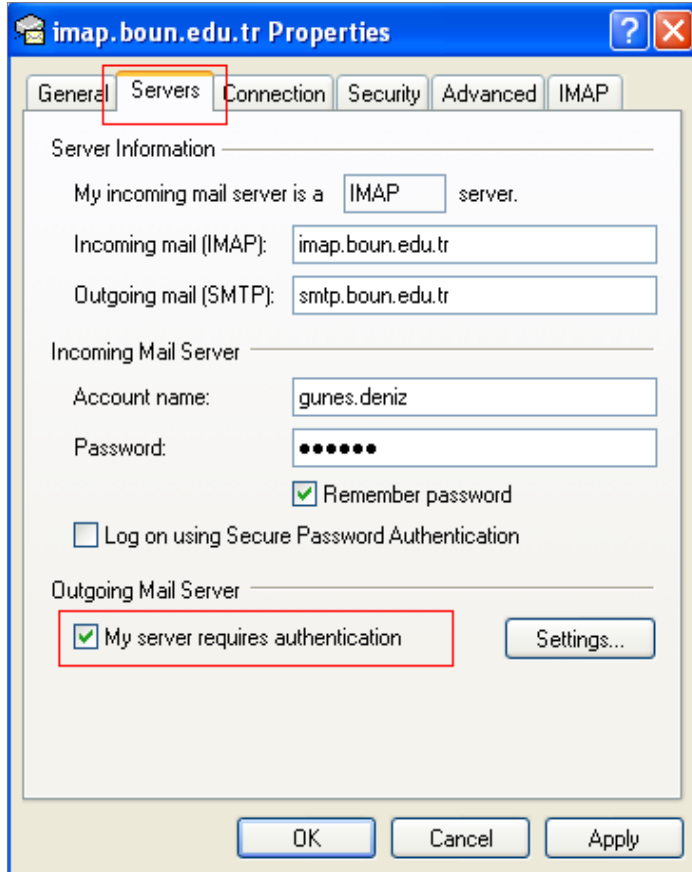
imap.boun.edu.tr Properties

?

General Servers Connection Security Advanced IMAP

Server Information

My incoming mail server is a IMAP server.

Incoming mail (IMAP): imap.boun.edu.tr

Outgoing mail (SMTP): smtp.boun.edu.tr

Incoming Mail Server

Account name: gunes.deniz

Password: ••••••

Remember password

Log on using Secure Password Authentication

Outgoing Mail Server

My server requires authentication

Settings...

OK Cancel Apply